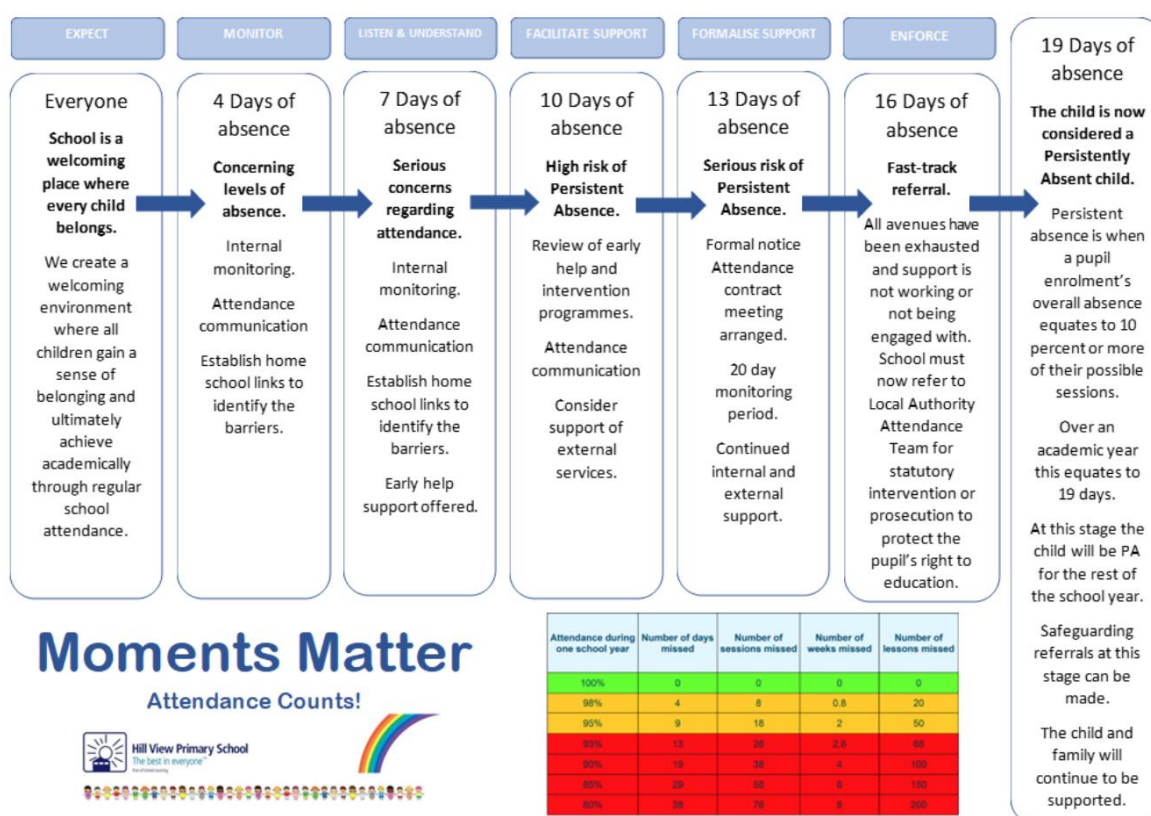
EXPECT

Everyone

**School is a welcoming place where every child belongs.**

We create a welcoming environment where all children gain a sense of belonging and ultimately achieve academically through regular school attendance.

MONITOR

4 Days of absence

**Concerning levels of absence.**

Internal monitoring.

Attendance communication

Establish home school links to identify the barriers.

LISTEN & UNDERSTAND

7 Days of absence

**Serious concerns regarding attendance.**

Internal monitoring.

Attendance communication

Establish home school links to identify the barriers.

Early help support offered.

FACILITATE SUPPORT

10 Days of absence

**High risk of Persistent Absence.**

Review of early help and intervention programmes.

Attendance communication

Consider support of external services.

FORMALISE SUPPORT

13 Days of absence

**Serious risk of Persistent Absence.**

Formal notice Attendance contract meeting arranged.

20 day monitoring period.

Continued internal and external support.

ENFORCE

16 Days of absence

**Fast-track referral.**

All avenues have been exhausted and support is not working or not being engaged with. School must now refer to Local Authority Attendance Team for statutory intervention or prosecution to protect the pupil's right to education.

19 Days of absence

**The child is now considered a Persistently Absent child.**

Persistent absence is when a pupil enrolment's overall absence equates to 10 percent or more of their possible sessions.

Over an academic year this equates to 19 days.

At this stage the child will be PA for the rest of the school year.

Safeguarding referrals at this stage can be made.

The child and family will continue to be supported.

Moments Matter

Attendance Counts!

Hill View Primary School
The best in everyone
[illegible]

| Attendance during one school year | Number of days missed | Number of sessions missed | Number of weeks missed | Number of lessons missed |
|---|---|---|---|---|
| 100% | 0 | 0 | 0 | 0 |
| 98% | 4 | 8 | 0.8 | 20 |
| 95% | 9 | 18 | 2 | 50 |
| 93% | 13 | 26 | 2.6 | 65 |
| 90% | 19 | 38 | 4 | 100 |
| 85% | 29 | 58 | 6 | 150 |
| 80% | 38 | 76 | 8 | 200 |